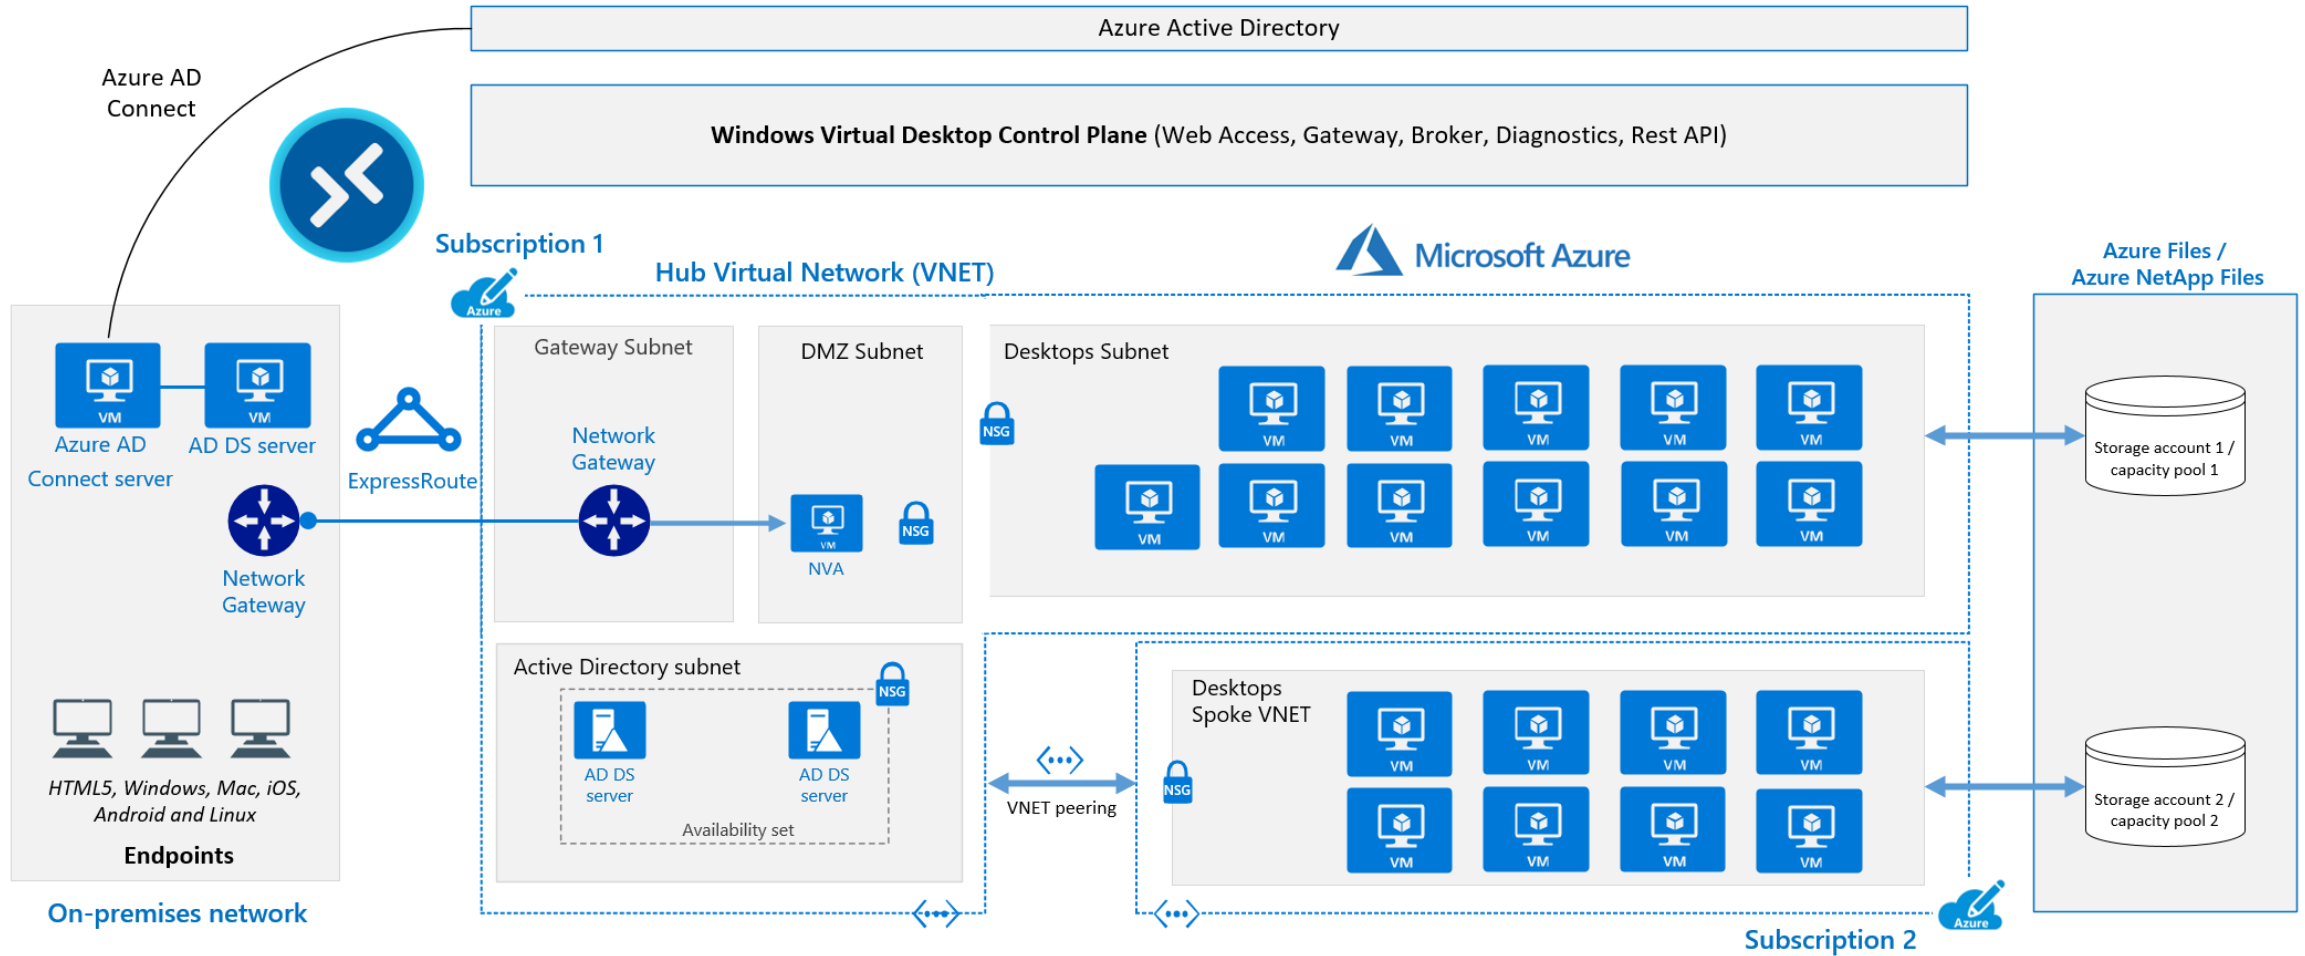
Azure Active Directory

Azure AD Connect

**Windows Virtual Desktop Control Plane** (Web Access, Gateway, Broker, Diagnostics, Rest API)

Subscription 1

Hub Virtual Network (VNET)

Microsoft Azure

Azure Files / Azure NetApp Files

Azure

VM

VM

Azure AD Connect server

AD DS server

ExpressRoute

Network Gateway

HTML5, Windows, Mac, iOS, Android and Linux

Endpoints

On-premises network

Gateway Subnet

Network Gateway

DMZ Subnet

VM

NVA

NSG

NSG

Desktops Subnet

VM VM VM VM VM

VM VM VM VM VM VM

Storage account 1 / capacity pool 1

Active Directory subnet

NSG

AD DS server

AD DS server

Availability set

VNET peering

NSG

Desktops Spoke VNET

VM VM VM VM

VM VM VM VM

Storage account 2 / capacity pool 2

Azure

Subscription 2